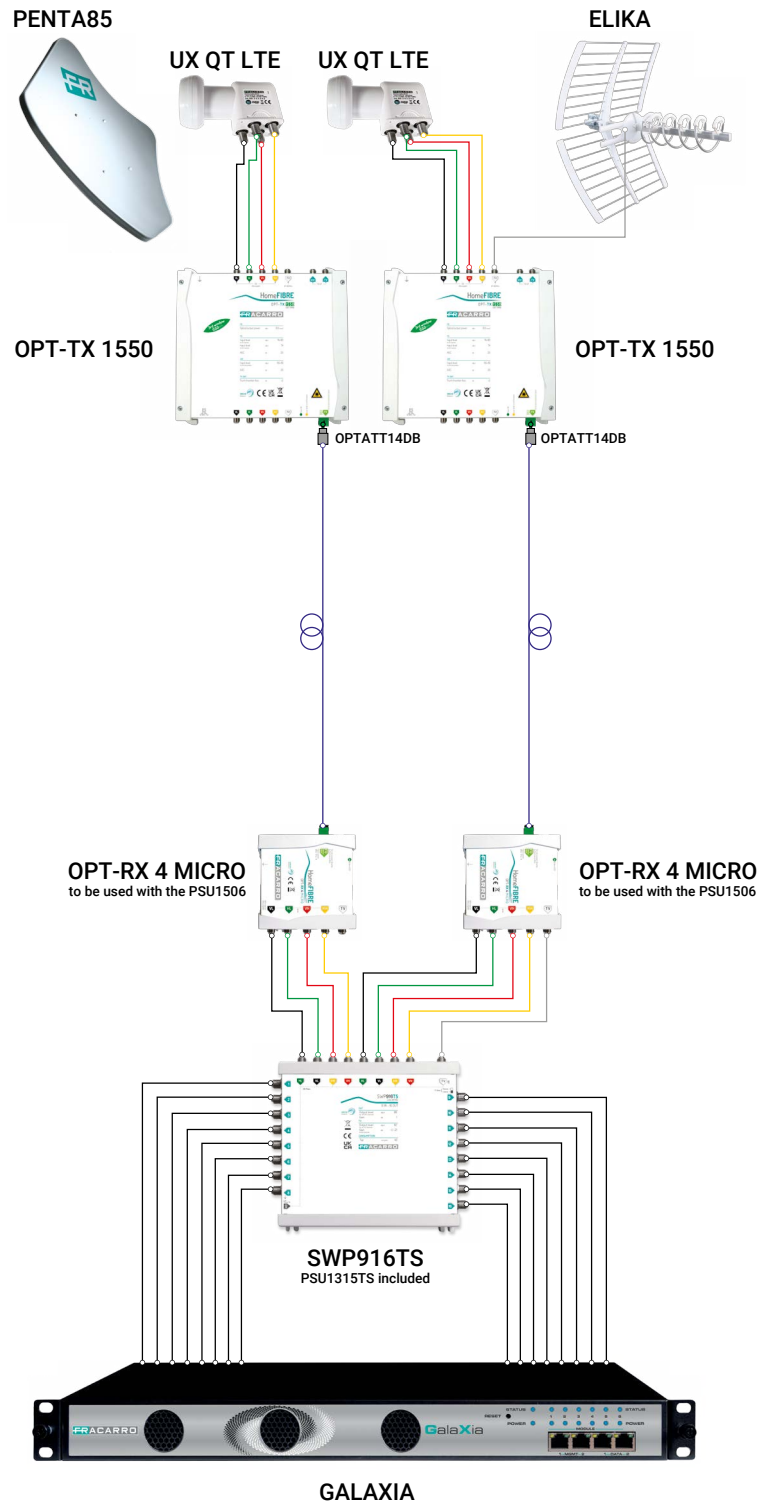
PENTA85

UX QT LTE

UX QT LTE

ELIKA

OPT-TX 1550

OPT-TX 1550

OPTATT14DB

OPTATT14DB

OPT-RX 4 MICRO
to be used with the PSU1506

OPT-RX 4 MICRO
to be used with the PSU1506

SWP916TS
PSU1315TS included

FRACARRO

GalaXia

STATUS
RESET
POWER
STATUS
POWER

GALAXIA